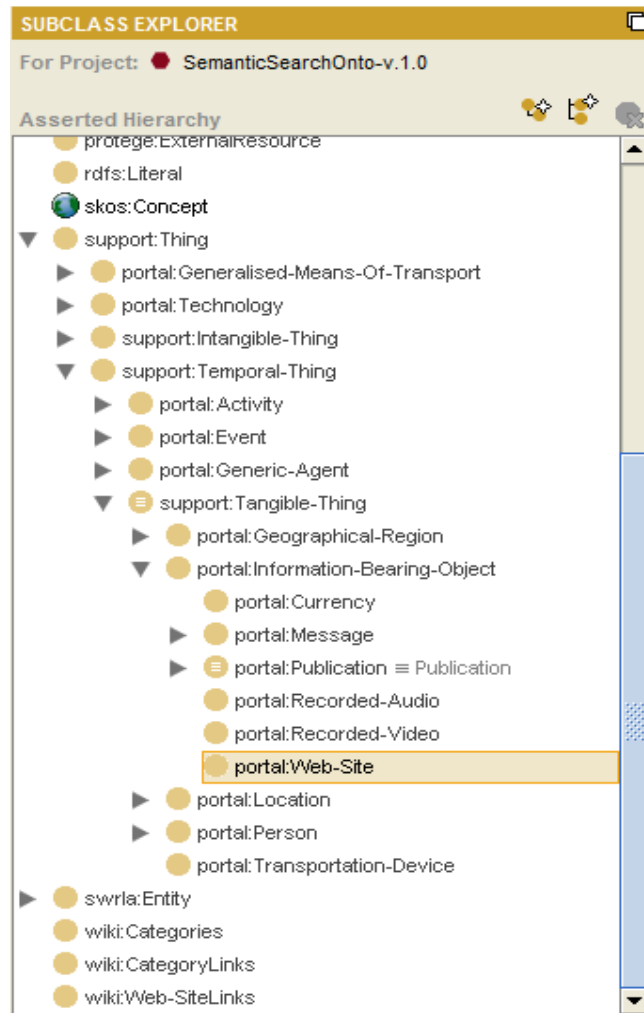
SUBCLASS EXPLORER

For Project: SemanticSearchOnto-v.1.0

Asserted Hierarchy

protege:ExternalResource
rdfs:Literal
skos:Concept
support:Thing
portal:Generalised-Means-Of-Transport
portal:Technology
support:Intangible-Thing
support:Temporal-Thing
portal:Activity
portal:Event
portal:Generic-Agent
support:Tangible-Thing
portal:Geographical-Region
portal:Information-Bearing-Object
portal:Currency
portal:Message
portal:Publication ≡ Publication
portal:Recorded-Audio
portal:Recorded-Video
portal:Web-Site
portal:Location
portal:Person
portal:Transportation-Device
swrla:Entity
wiki:Categories
wiki:CategoryLinks
wiki:Web-SiteLinks